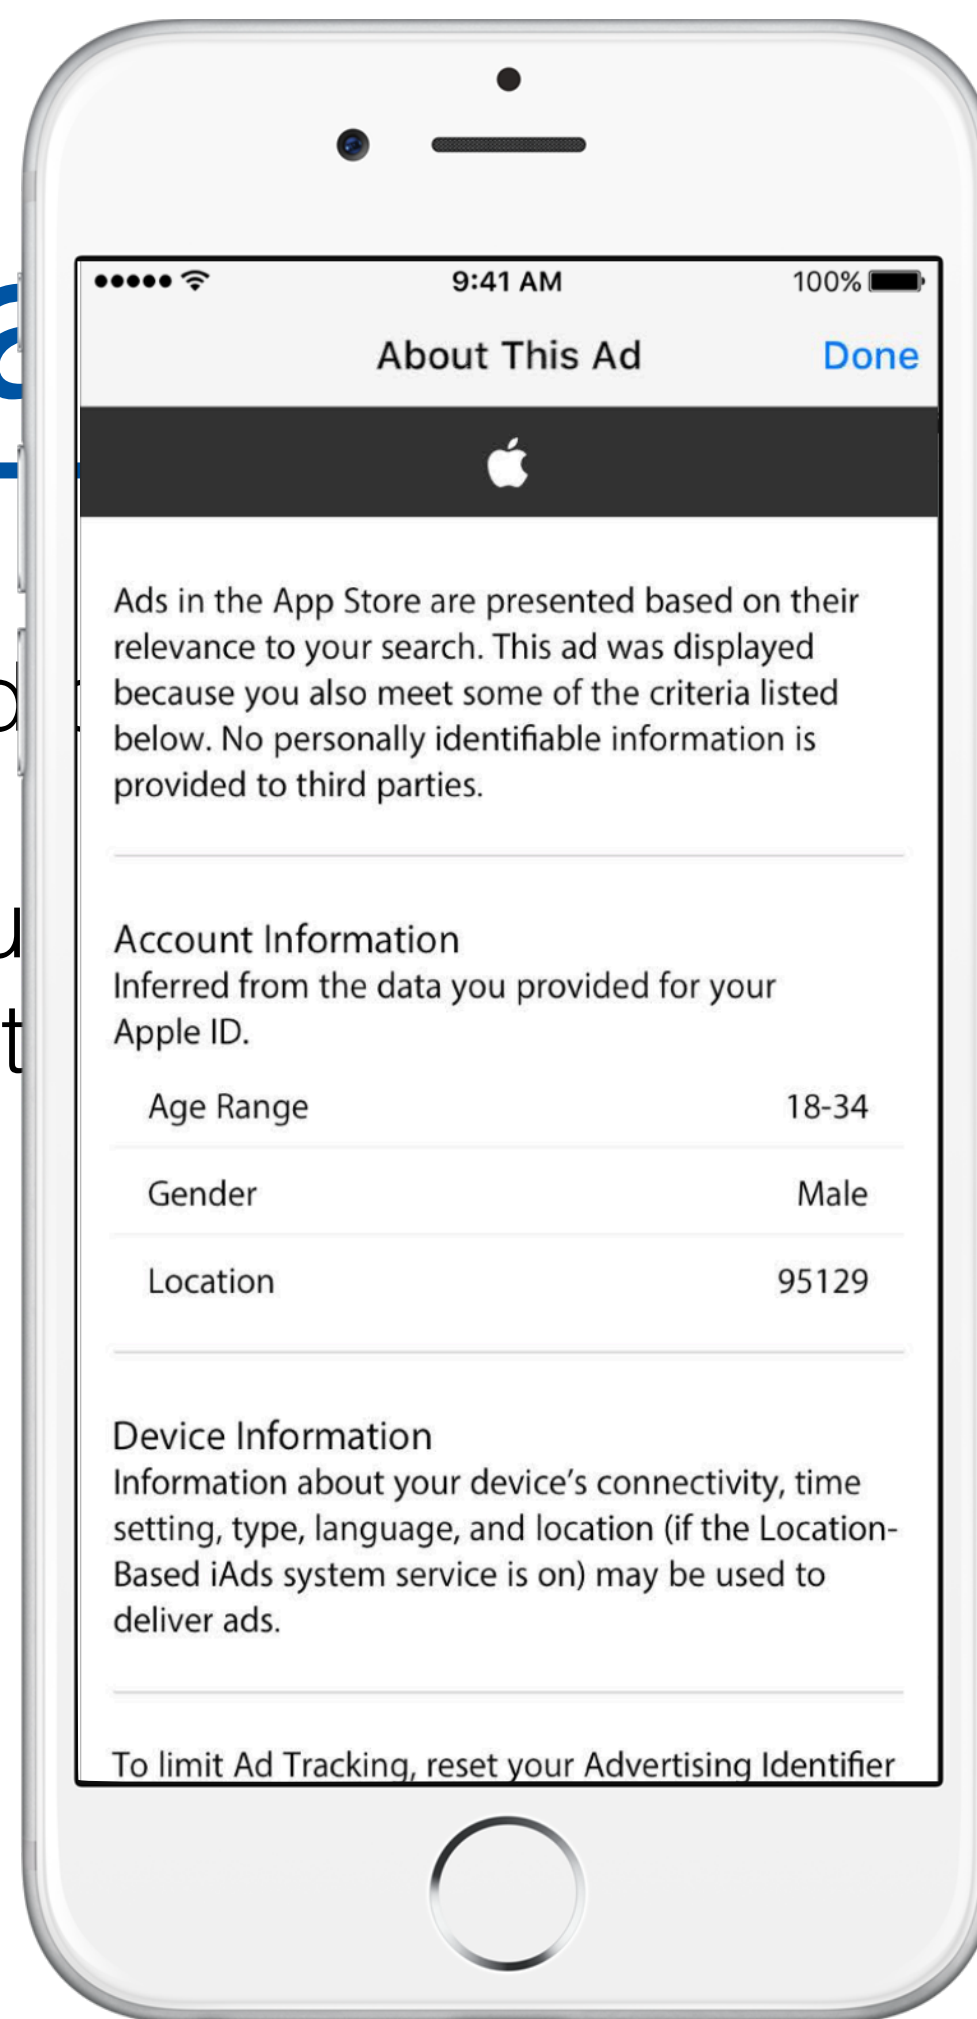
9:41 AM

100%

About This Ad

Done

Ads in the App Store are presented based on their relevance to your search. This ad was displayed because you also meet some of the criteria listed below. No personally identifiable information is provided to third parties.

Account Information
Inferred from the data you provided for your Apple ID.

| Age Range | 18-34 |
|---|---|
| Gender | Male |
| Location | 95129 |

Device Information
Information about your device's connectivity, time setting, type, language, and location (if the Location-Based iAds system service is on) may be used to deliver ads.

To limit Ad Tracking, reset your Advertising Identifier